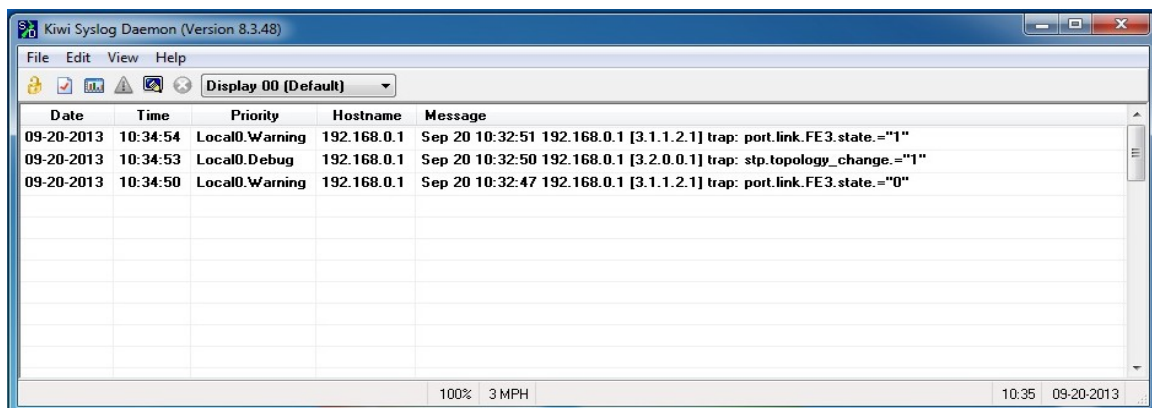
Kiwi Syslog Daemon (Version 8.3.48)

File Edit View Help

Display 00 (Default)

| Date | Time | Priority | Hostname | Message |
|---|---|---|---|---|
| 09-20-2013 | 10:34:54 | Local0.Warning | 192.168.0.1 | Sep 20 10:32:51 192.168.0.1 [3.1.1.2.1] trap: port.link.FE3.state.="1" |
| 09-20-2013 | 10:34:53 | Local0.Debug | 192.168.0.1 | Sep 20 10:32:50 192.168.0.1 [3.2.0.0.1] trap: stp.topology_change.="1" |
| 09-20-2013 | 10:34:50 | Local0.Warning | 192.168.0.1 | Sep 20 10:32:47 192.168.0.1 [3.1.1.2.1] trap: port.link.FE3.state.="0" |

100% 3 MPH 10:35 09-20-2013